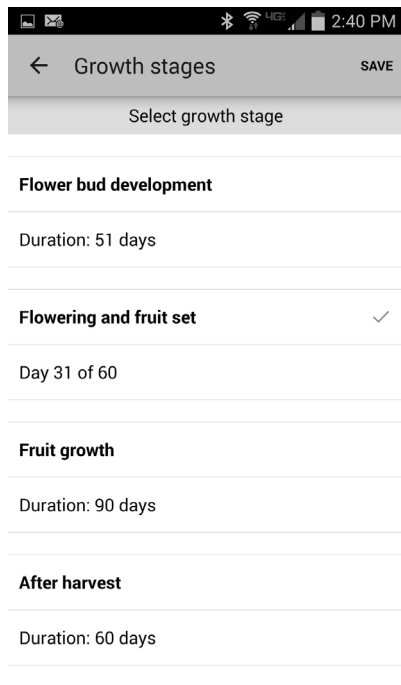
4G 2:40 PM

Growth stages SAVE

Select growth stage

Flower bud development

Duration: 51 days

Flowering and fruit set

Day 31 of 60

Fruit growth

Duration: 90 days

After harvest

Duration: 60 days